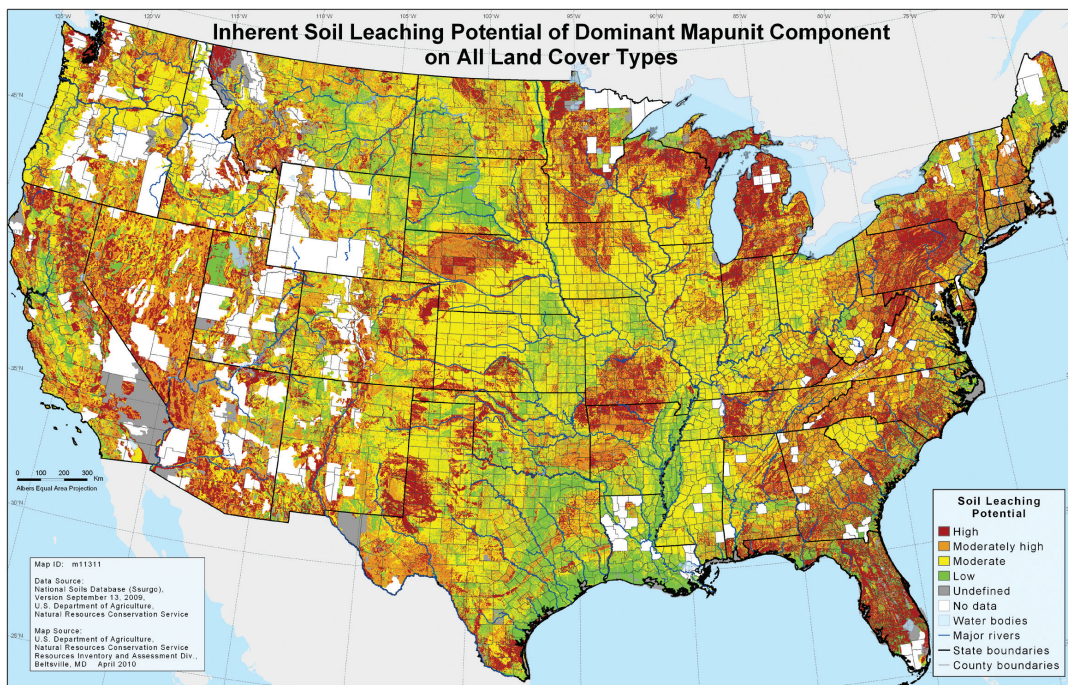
125°W 120°W 115°W 110°W 105°W 100°W 95°W 90°W 85°W 80°W 75°W 70°W

Inherent Soil Leaching Potential of Dominant Mapunit Component on All Land Cover Types

45°N

35°N

30°N

25°N

0 100 200 300 Km
Albers Equal Area Projection

Map ID: m11311

Data Source:
National Soils Database (Ssurgo), Version September 13, 2009, U.S. Department of Agriculture, Natural Resources Conservation Service

Map Source:
U.S. Department of Agriculture, Natural Resources Conservation Service Resources Inventory and Assessment Div., Beltsville, MD April 2010

Soil Leaching Potential
High
Moderately high
Moderate
Low
Undefined
No data
Water bodies
Major rivers
State boundaries
County boundaries